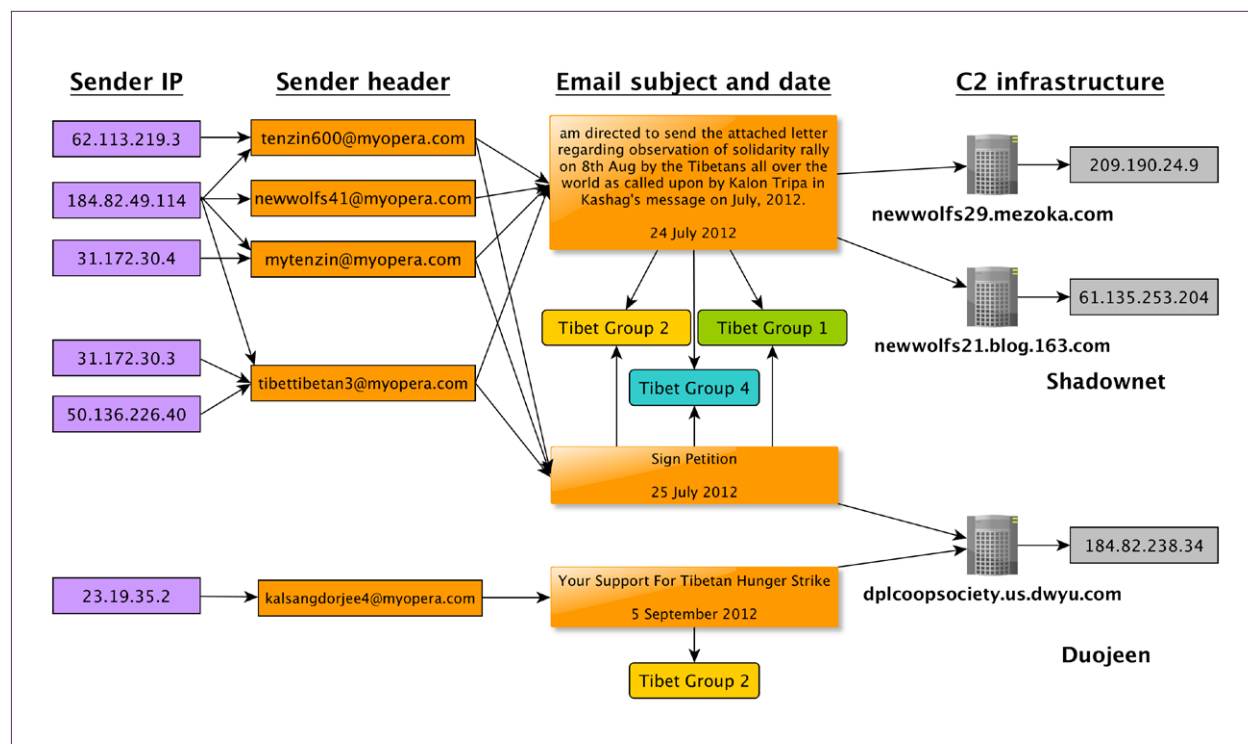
Sender IP

Sender header

Email subject and date

C2 infrastructure

62.113.219.3

184.82.49.114

31.172.30.4

31.172.30.3

50.136.226.40

23.19.35.2

tenzin600@myopera.com

newwolfs41@myopera.com

mytenzin@myopera.com

tibettibetan3@myopera.com

kalsangdorjee4@myopera.com

am directed to send the attached letter regarding observation of solidarity rally on 8th Aug by the Tibetans all over the world as called upon by Kalon Tripa in Kashag's message on July, 2012.

24 July 2012

Tibet Group 2

Tibet Group 1

Tibet Group 4

Sign Petition

25 July 2012

Your Support For Tibetan Hunger Strike

5 September 2012

Tibet Group 2

209.190.24.9

newwolfs29.mezoka.com

61.135.253.204

newwolfs21.blog.163.com

Shadownet

184.82.238.34

dplcoopsociety.us.dwyu.com

Duojeen